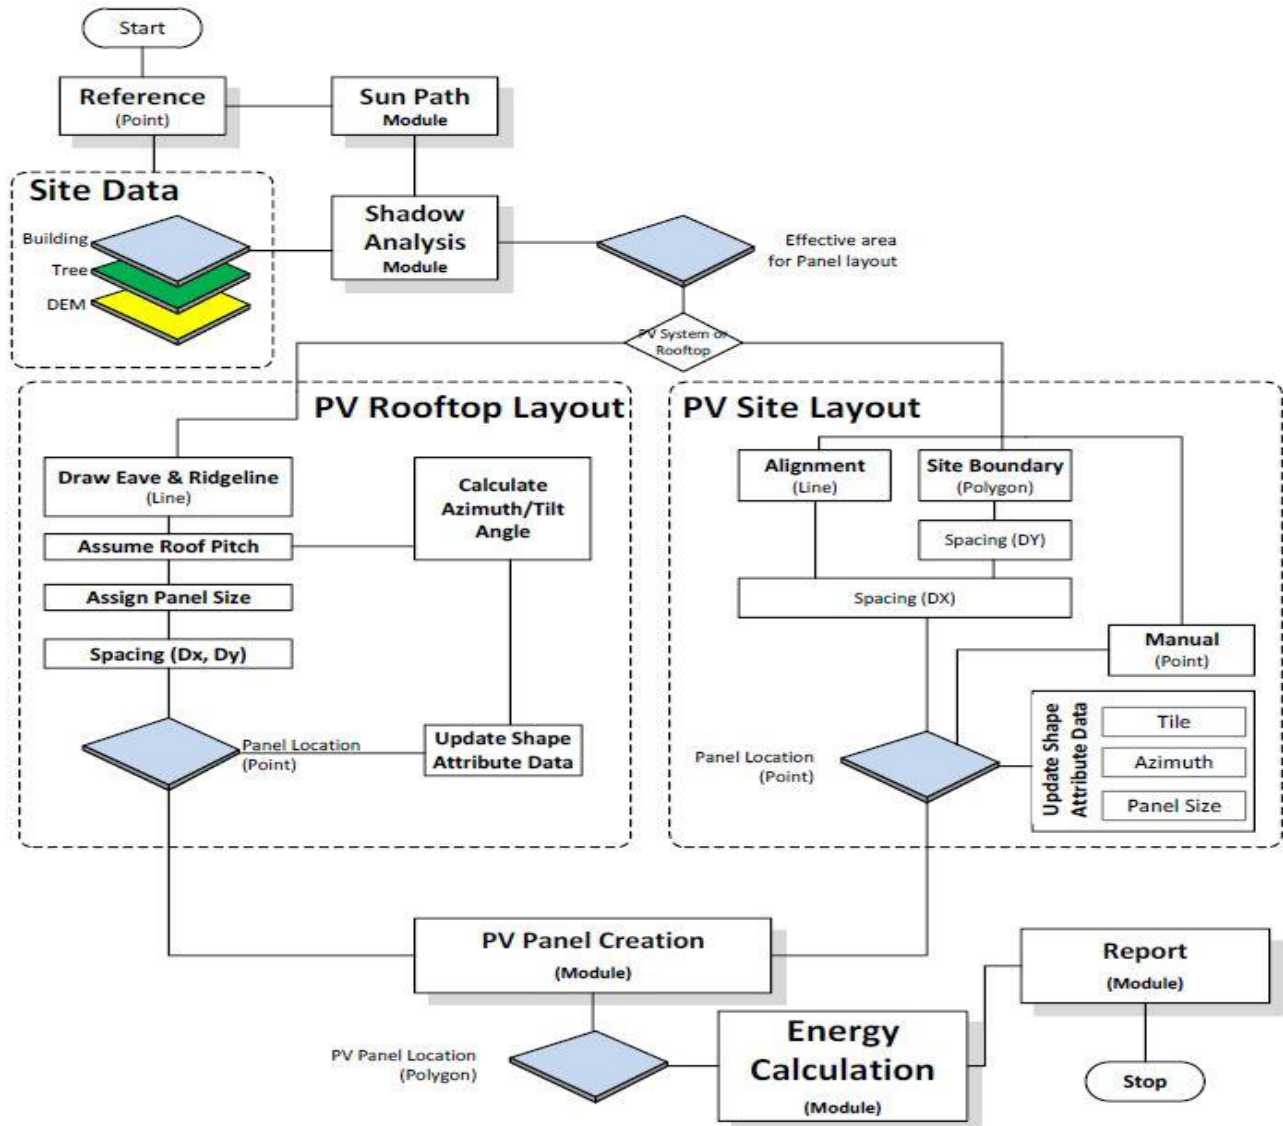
Start

Reference
(Point)

Sun Path
Module

Site Data

Building

Tree

DEM

Shadow
Analysis
Module

Effective area
for Panel layout

PV System or
Rooftop

PV Rooftop Layout

Draw Eave & Ridgeline
(Line)

Calculate
Azimuth/Tilt
Angle

Assume Roof Pitch

Assign Panel Size

Spacing (Dx, Dy)

Panel Location
(Point)

Update Shape
Attribute Data

PV Site Layout

Alignment
(Line)

Site Boundary
(Polygon)

Spacing (DY)

Spacing (DX)

Manual
(Point)

Panel Location
(Point)

Update Shape
Attribute Data

Tile

Azimuth

Panel Size

PV Panel Creation
(Module)

Report
(Module)

PV Panel Location
(Polygon)

Energy
Calculation
(Module)

Stop